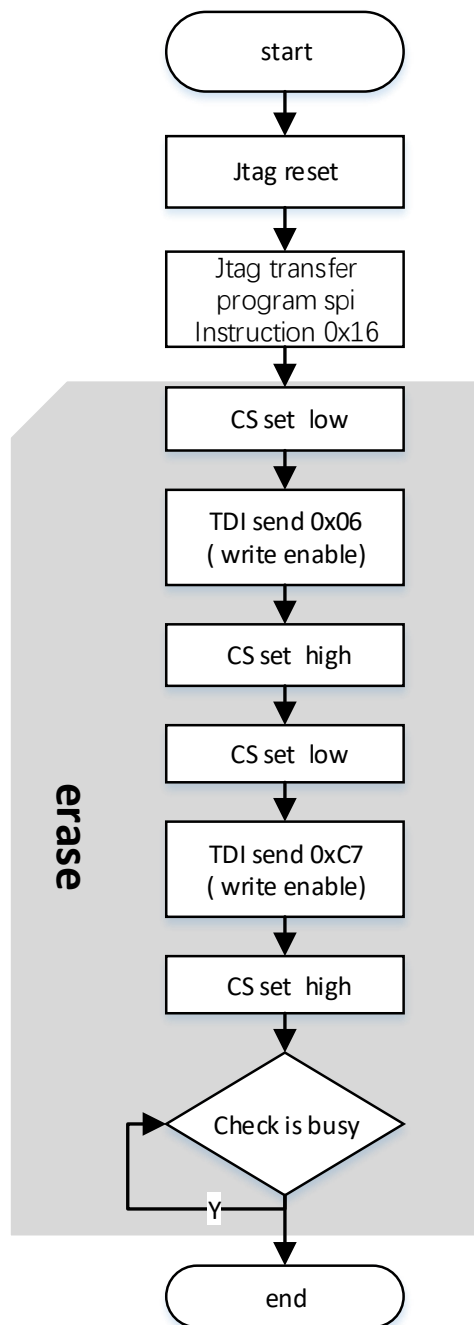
start

Jtag reset

Jtag transfer program spi Instruction 0x16

CS set low

TDI send 0x06 ( write enable)

CS set high

CS set low

erase

TDI send 0xC7 ( write enable)

CS set high

Check is busy

Y

end